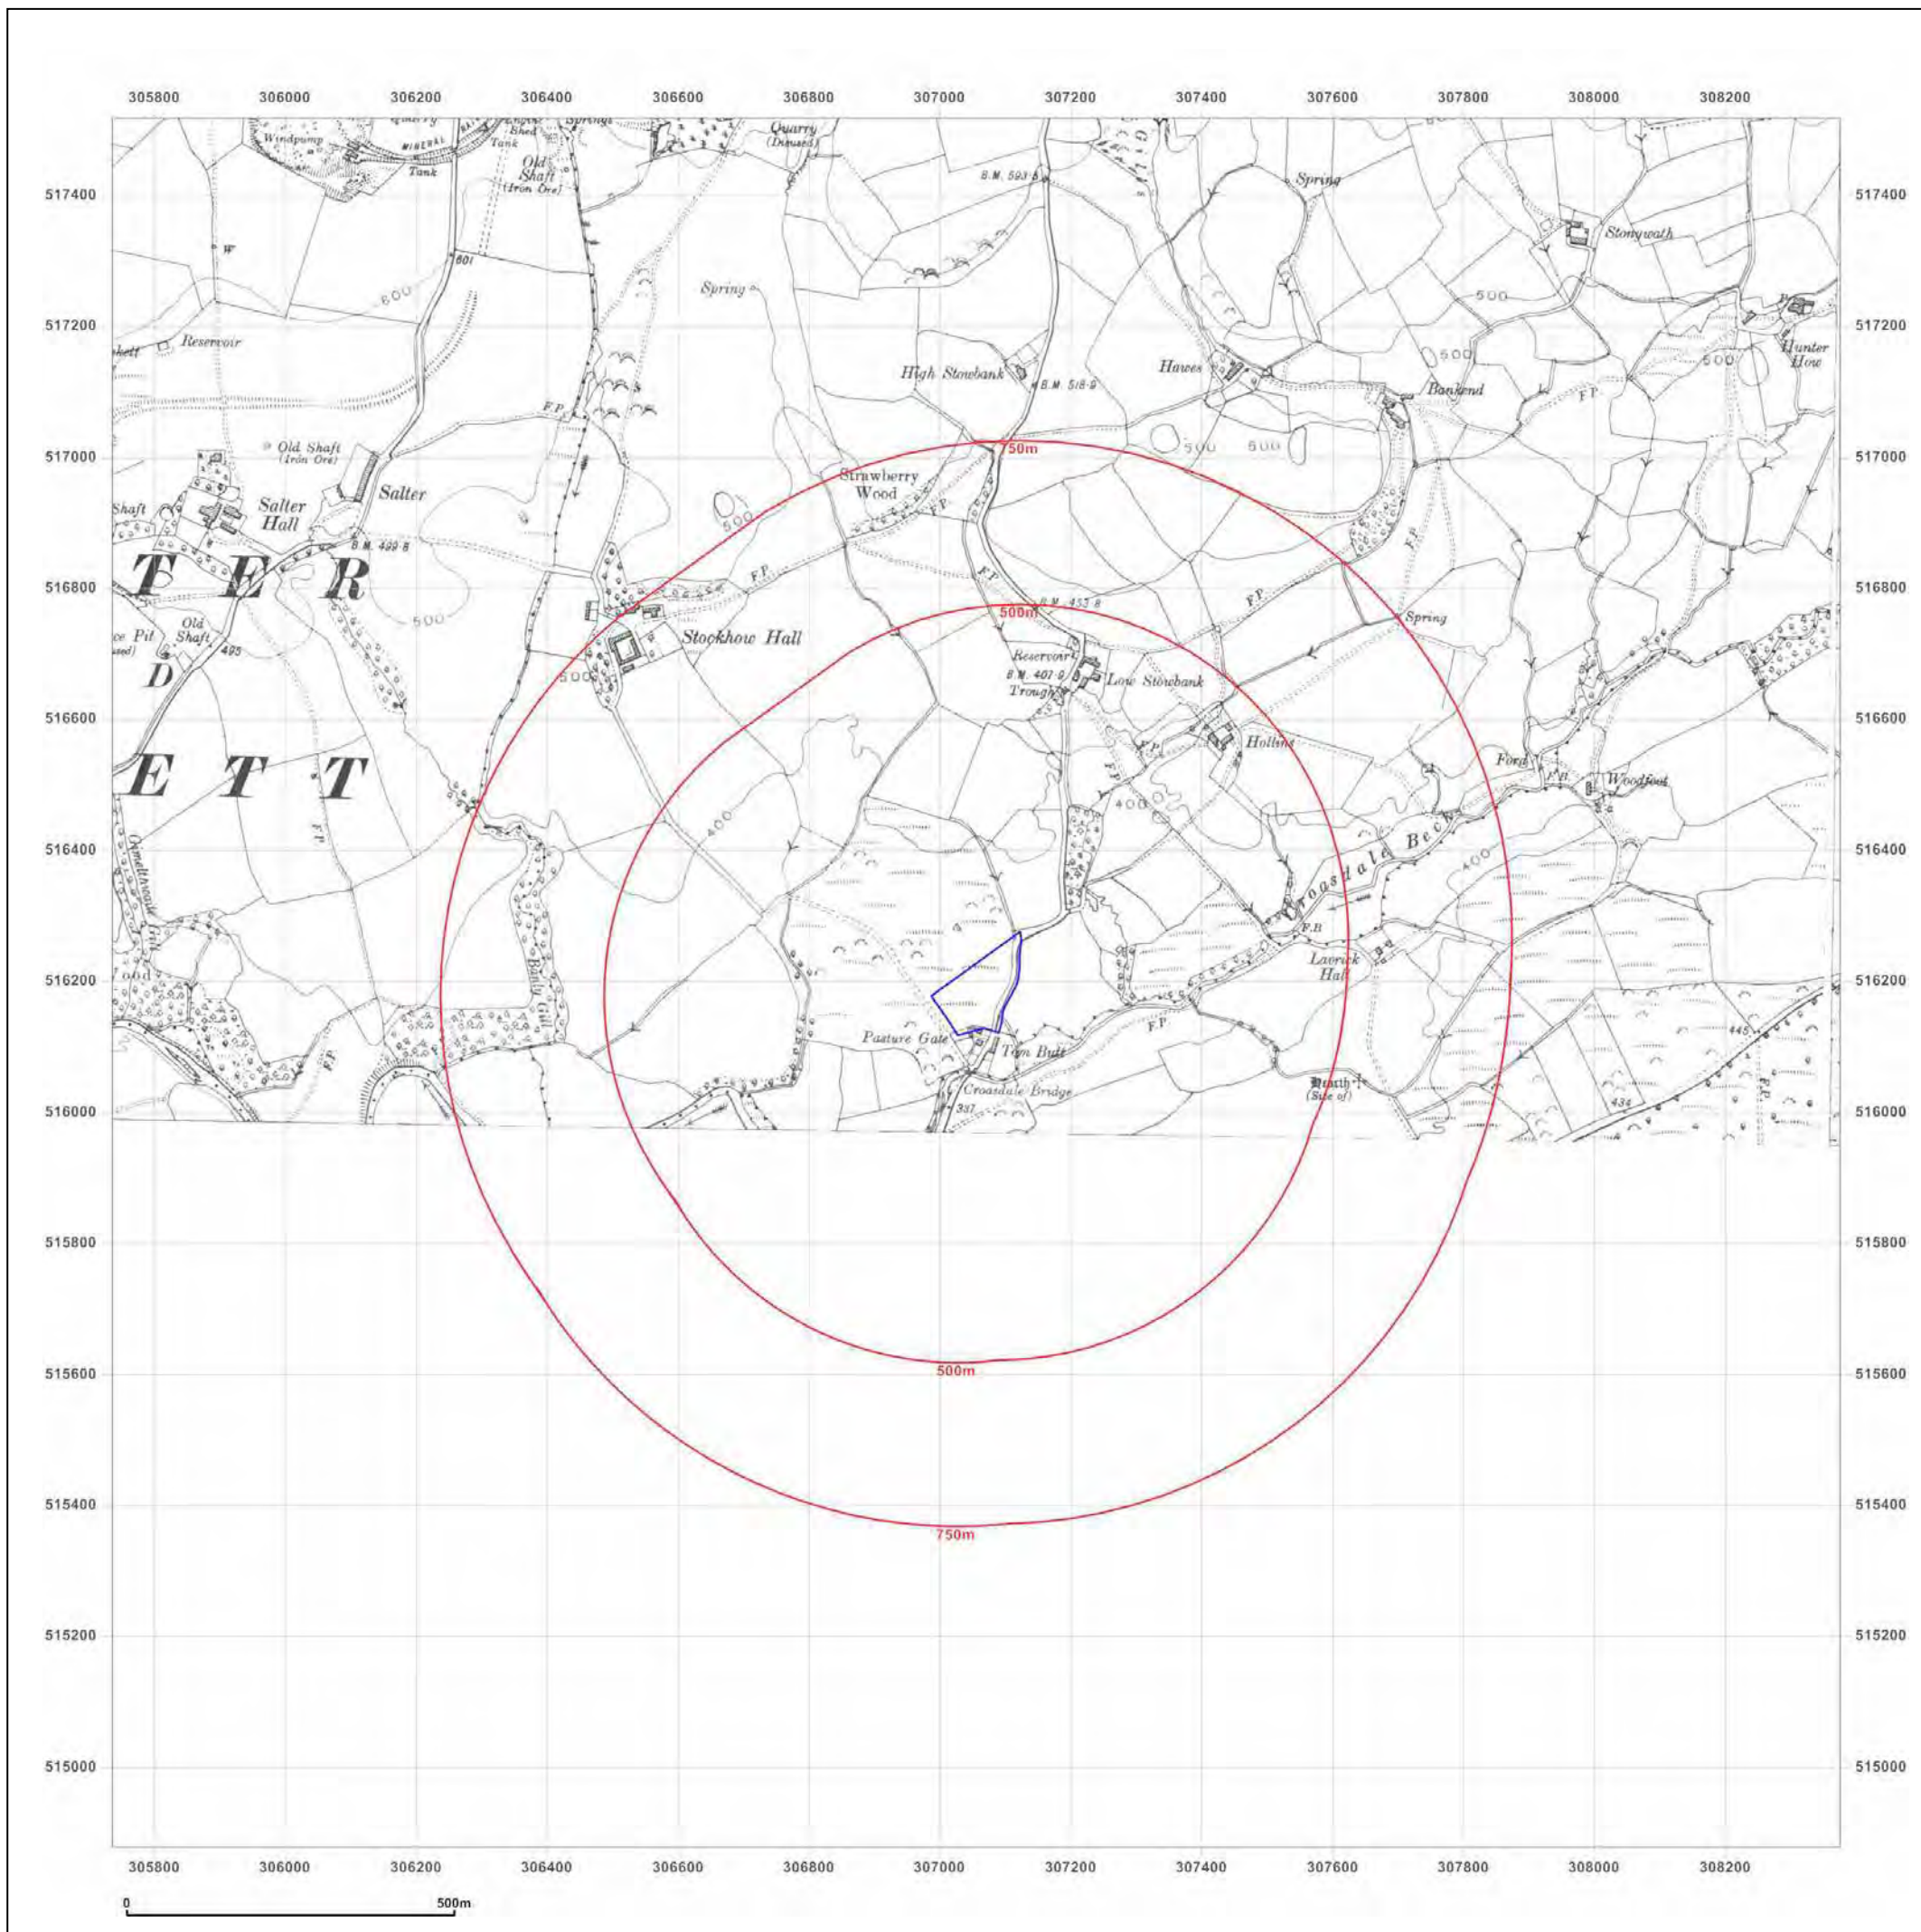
305800 306000 306200 306400 306600 306800 307000 307200 307400 307600 307800 308000 308200

517400
517200
517000
516800
516600
516400
516200
516000
515800
515600
515400
515200
515000

Quarry
Windpump
Mineral
Tank
Engine Shed
Tank
Springs
Old Shaft (Iron Ore)
Quarry (Disused)
B.M. 593·8
Spring
Stonywath
601
Spring
600
500
Reservoir
High Stowbank
B.M. 518·9
Hawes
500
Bankend
500
Hunter How
F.P.
F.P.
Old Shaft (Iron Ore)
750m
500
500
Salter
Strawberry Wood
Shaft
Salter Hall
B.M. 499·8
500
F.P.
F.P.
F.P.
T E R
500
F.P.
500m
B.M. 453·8
Spring
Old Shaft
Pit
Stockhow Hall
495
Reservoir
B.M. 401·9
Trough
Low Stowbank
D
500
Hollins
E T T
F.P.
F.P.
Ford
F.B.
Woodfoot
400
400
Croasdale Beck
400
F.P.
F.B.
Lavrock Hall
Baily Gill
Pasture Gate
Tom Butt
F.P.
445
Croasdale Bridge
Hearth (Site of)
434
F.P.
337
500m
750m

305800 306000 306200 306400 306600 306800 307000 307200 307400 307600 307800 308000 308200

0 500m